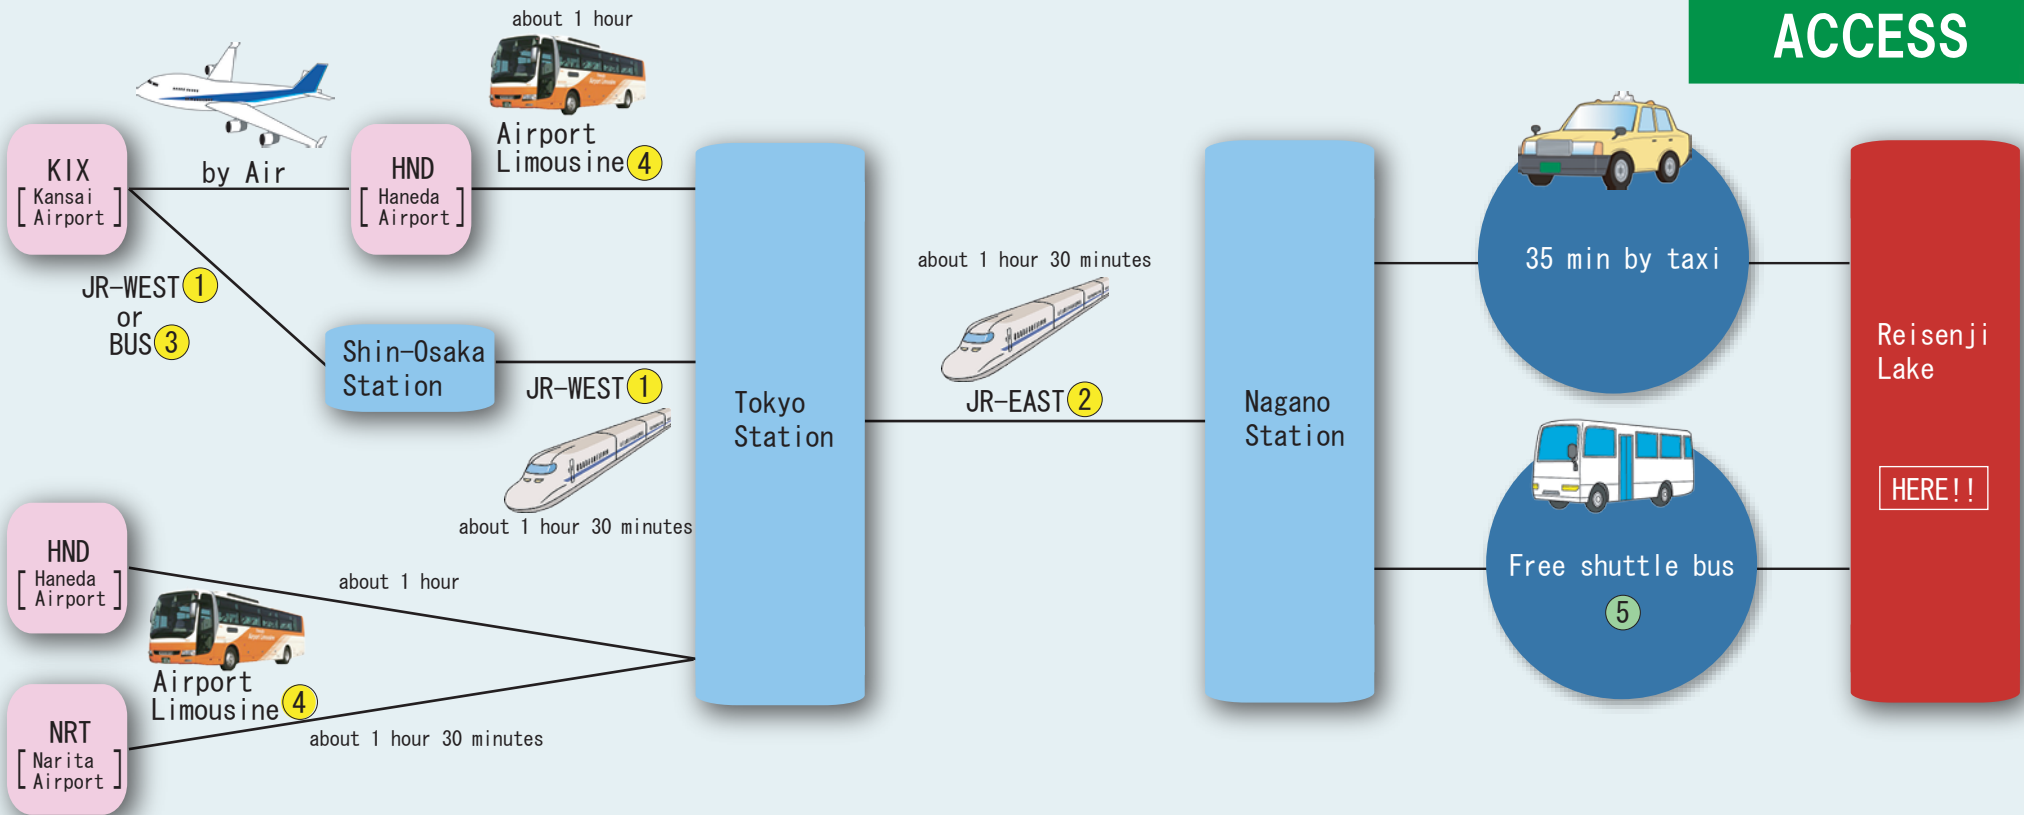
ACCESS

about 1 hour

KIX
[Kansai Airport]

by Air

HND
[Haneda Airport]

Airport Limousine 4

JR-WEST 1
or
BUS 3

Shin-Osaka Station

JR-WEST 1

about 1 hour 30 minutes

Tokyo Station

about 1 hour 30 minutes

JR-EAST 2

Nagano Station

35 min by taxi

Free shuttle bus 5

Reisenji Lake

HERE!!

HND
[Haneda Airport]

about 1 hour

Airport Limousine 4

NRT
[Narita Airport]

about 1 hour 30 minutes